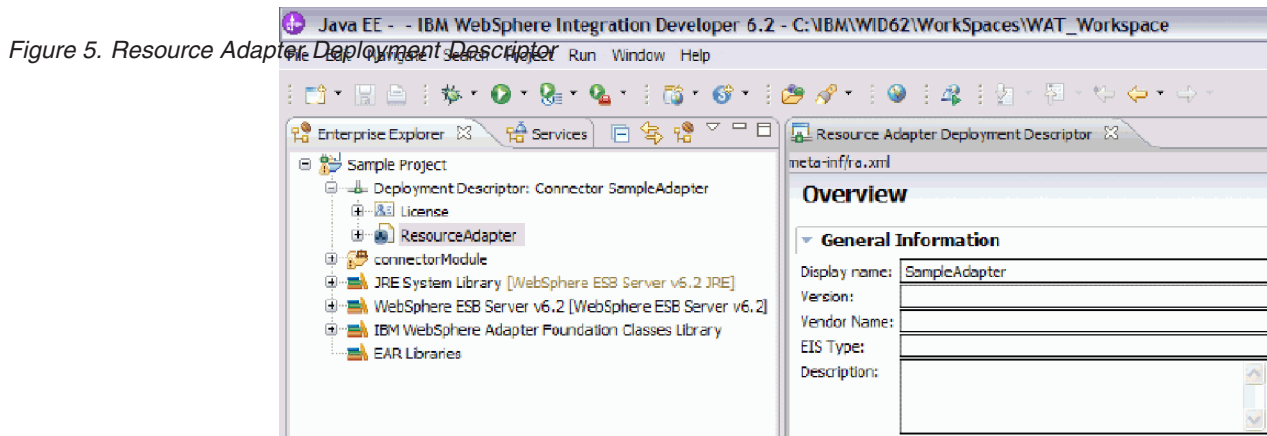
Figure 5. Resource Adapter Deployment Descriptor

Java EE - - IBM WebSphere Integration Developer 6.2 - C:\IBM\WID62\WorkSpaces\WAT_Workspace

File Edit Navigate Search Project Run Window Help

Enterprise Explorer
Services

Sample Project
Deployment Descriptor: Connector SampleAdapter
License
ResourceAdapter
connectorModule
JRE System Library [WebSphere ESB Server v6.2 JRE]
WebSphere ESB Server v6.2 [WebSphere ESB Server v6.2]
IBM WebSphere Adapter Foundation Classes Library
EAR Libraries

Resource Adapter Deployment Descriptor
meta-inf/ra.xml

Overview

General Information

Display name: SampleAdapter
Version:
Vendor Name:
EIS Type:
Description: